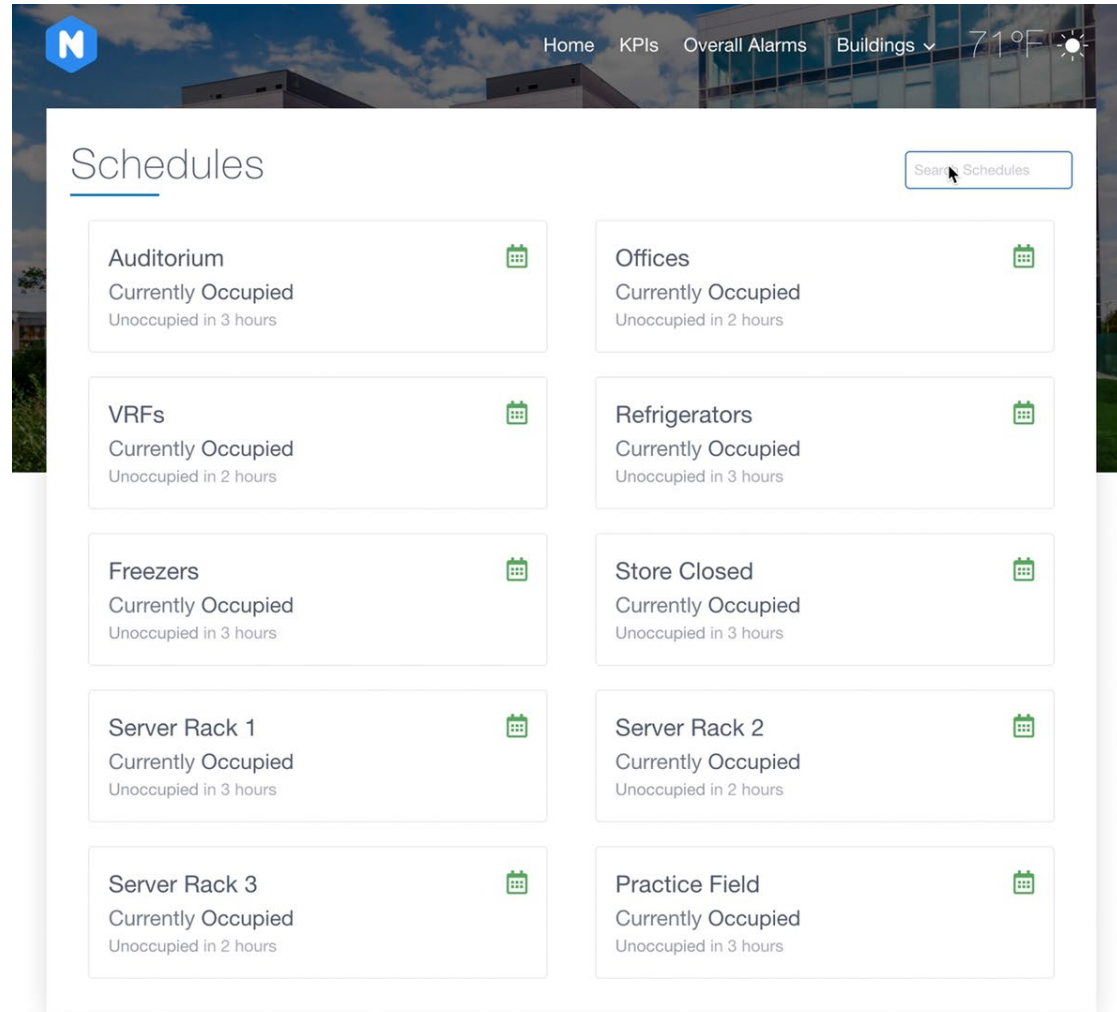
N

Home KPIs Overall Alarms Buildings 71°F

Schedules

Search Schedules

Auditorium
Currently Occupied
Unoccupied in 3 hours

Offices
Currently Occupied
Unoccupied in 2 hours

VRFs
Currently Occupied
Unoccupied in 2 hours

Refrigerators
Currently Occupied
Unoccupied in 3 hours

Freezers
Currently Occupied
Unoccupied in 3 hours

Store Closed
Currently Occupied
Unoccupied in 3 hours

Server Rack 1
Currently Occupied
Unoccupied in 3 hours

Server Rack 2
Currently Occupied
Unoccupied in 2 hours

Server Rack 3
Currently Occupied
Unoccupied in 2 hours

Practice Field
Currently Occupied
Unoccupied in 3 hours